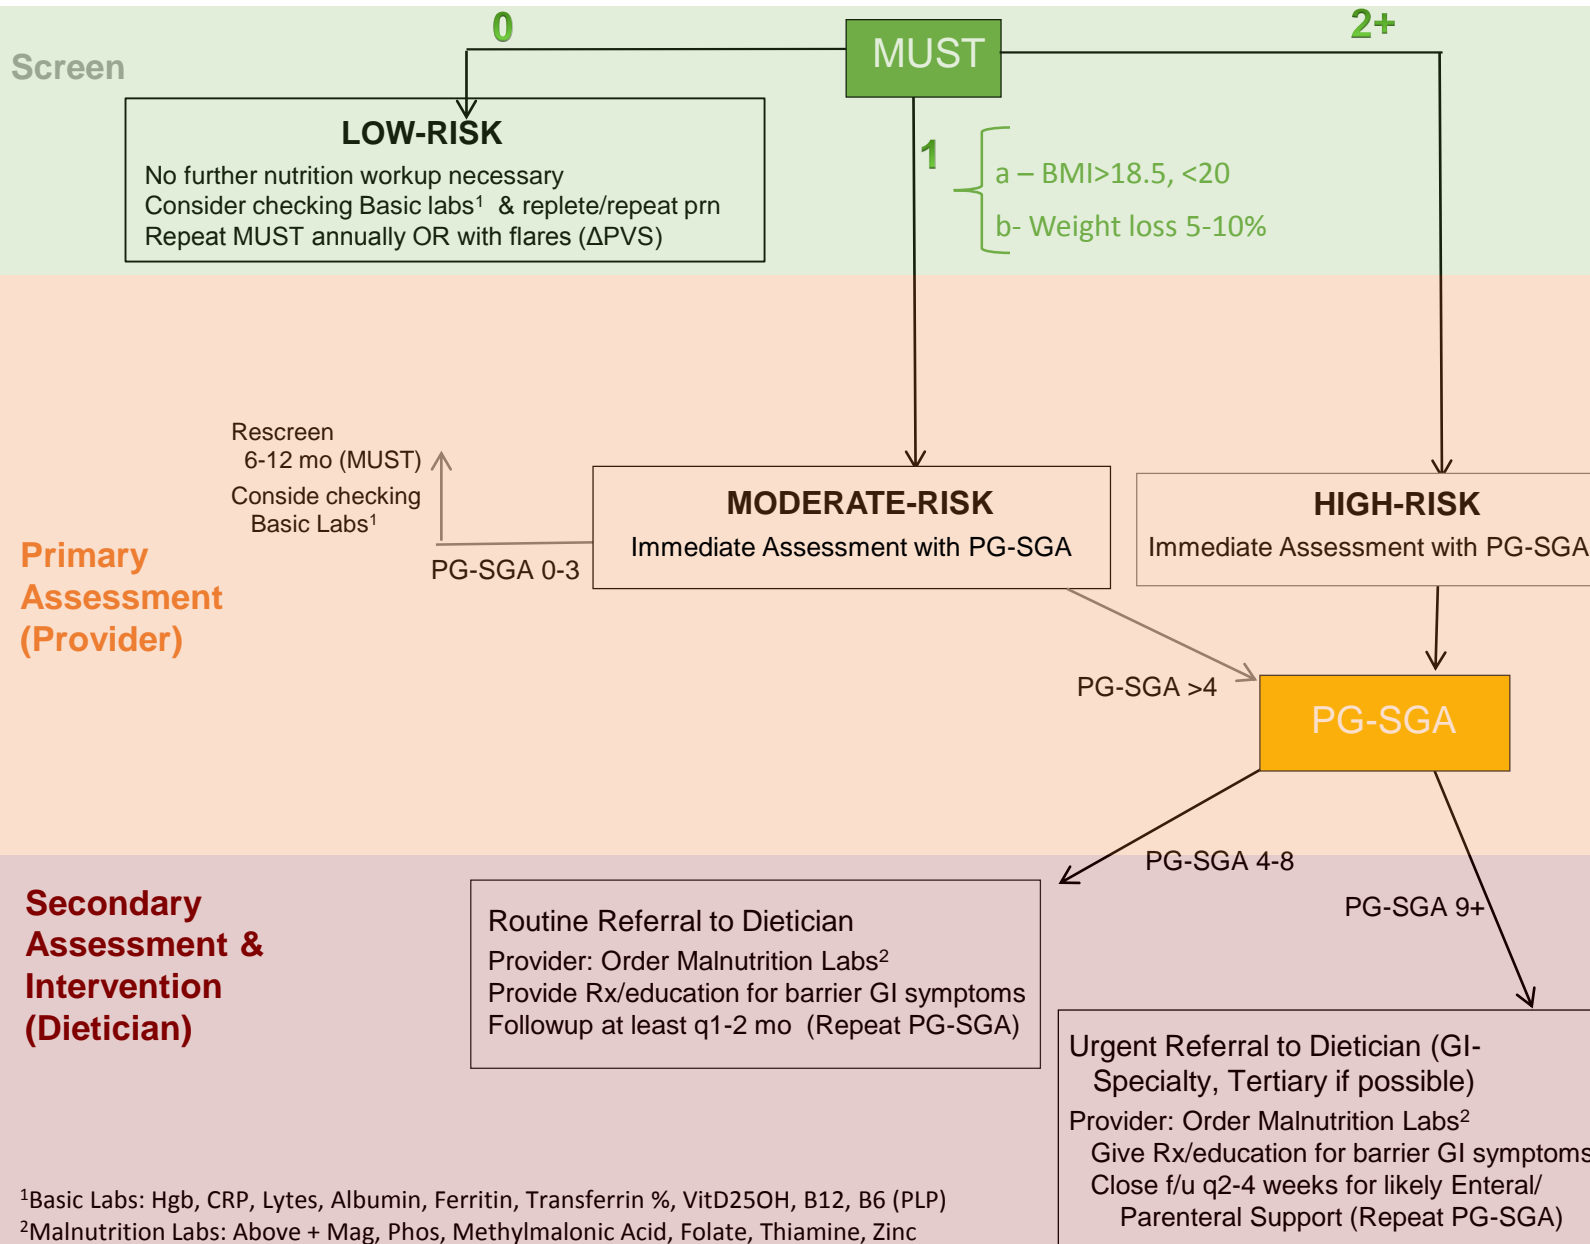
Screen

0

MUST

2+

LOW-RISK
No further nutrition workup necessary
Consider checking Basic labs$^1$ & replete/repeat prn
Repeat MUST annually OR with flares (ΔPVS)

1

a – BMI>18.5, <20
b- Weight loss 5-10%

Rescreen 6-12 mo (MUST)
Conside checking Basic Labs$^1$

PG-SGA 0-3

MODERATE-RISK
Immediate Assessment with PG-SGA

HIGH-RISK
Immediate Assessment with PG-SGA

Primary Assessment (Provider)

PG-SGA >4

PG-SGA

PG-SGA 4-8

PG-SGA 9+

Secondary Assessment & Intervention (Dietician)

Routine Referral to Dietician
Provider: Order Malnutrition Labs$^2$
Provide Rx/education for barrier GI symptoms
Followup at least q1-2 mo (Repeat PG-SGA)

Urgent Referral to Dietician (GI-Specialty, Tertiary if possible)
Provider: Order Malnutrition Labs$^2$
Give Rx/education for barrier GI symptoms
Close f/u q2-4 weeks for likely Enteral/ Parenteral Support (Repeat PG-SGA)

$^1$Basic Labs: Hgb, CRP, Lytes, Albumin, Ferritin, Transferrin %, VitD25OH, B12, B6 (PLP)
$^2$Malnutrition Labs: Above + Mag, Phos, Methylmalonic Acid, Folate, Thiamine, Zinc